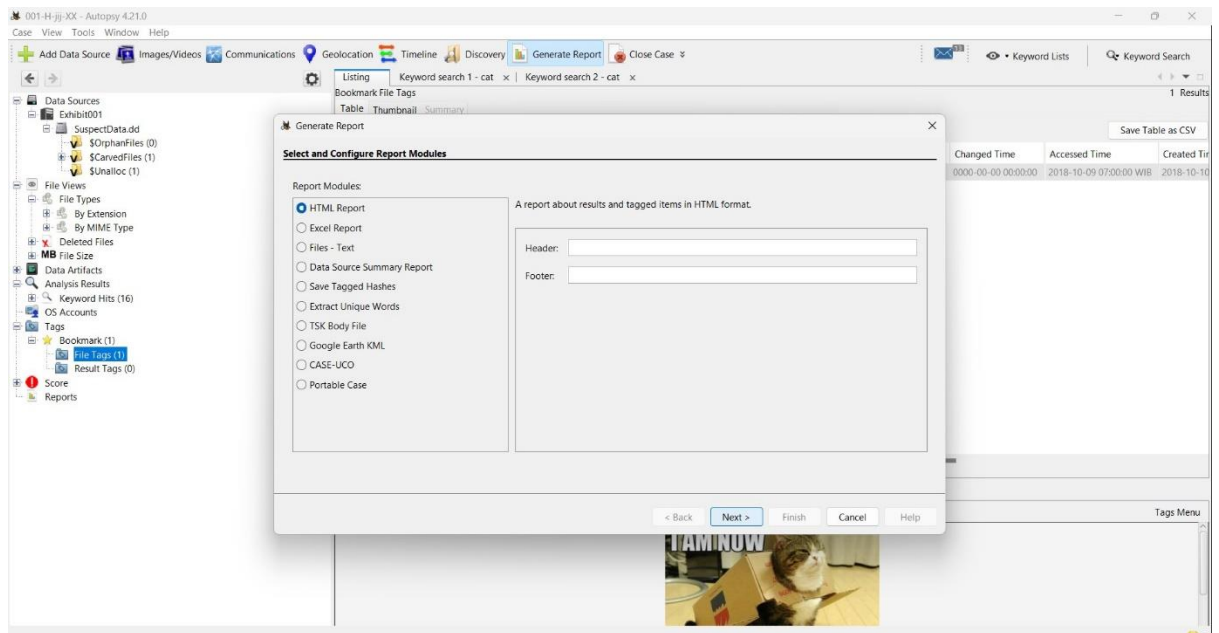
001-H-jj-XX - Autopsy 4.21.0
Case View Tools Window Help
Add Data Source Images/Videos Communications Geolocation Timeline Discovery Generate Report Close Case
Keyword Lists Keyword Search
Listing Keyword search 1 - cat × Keyword search 2 - cat ×
Bookmark File Tags
1 Results
Table Thumbnail Summary
Data Sources
Exhibit001
SuspectData.dd
$OrphanFiles (0)
$CarvedFiles (1)
$Unalloc (1)
File Views
File Types
By Extension
By MIME Type
Deleted Files
MB File Size
Data Artifacts
Analysis Results
Keyword Hits (16)
OS Accounts
Tags
Bookmark (1)
File Tags (1)
Result Tags (0)
Score
Reports
Save Table as CSV
Changed Time Accessed Time Created Ti
0000-00-00 00:00:00 2018-10-09 07:00:00 WIB 2018-10-1
Tags Menu
Generate Report ×
Select and Configure Report Modules
Report Modules:
HTML Report
Excel Report
Files - Text
Data Source Summary Report
Save Tagged Hashes
Extract Unique Words
TSK Body File
Google Earth KML
CASE-UCO
Portable Case
A report about results and tagged items in HTML format.
Header:
Footer:
< Back Next > Finish Cancel Help
I AM NOW